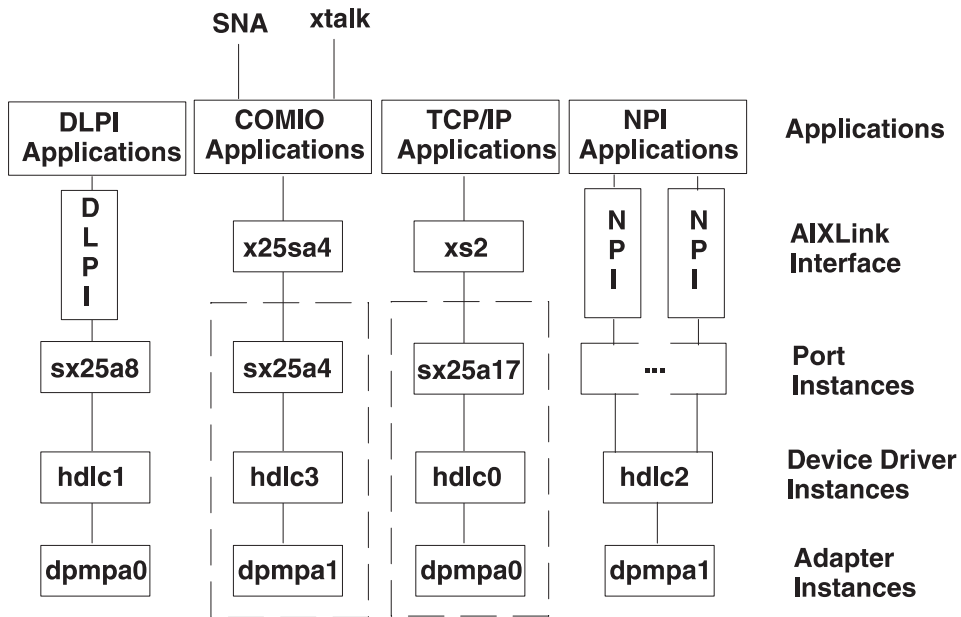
SNA
xtalk

DLPI Applications
COMIO Applications
TCP/IP Applications
NPI Applications
Applications

D L P I
x25sa4
xs2
N P I
N P I
AIXLink Interface

sx25a8
sx25a4
sx25a17
...
Port Instances

hdlc1
hdlc3
hdlc0
hdlc2
Device Driver Instances

dpmpa0
dpmpa1
dpmpa0
dpmpa1
Adapter Instances